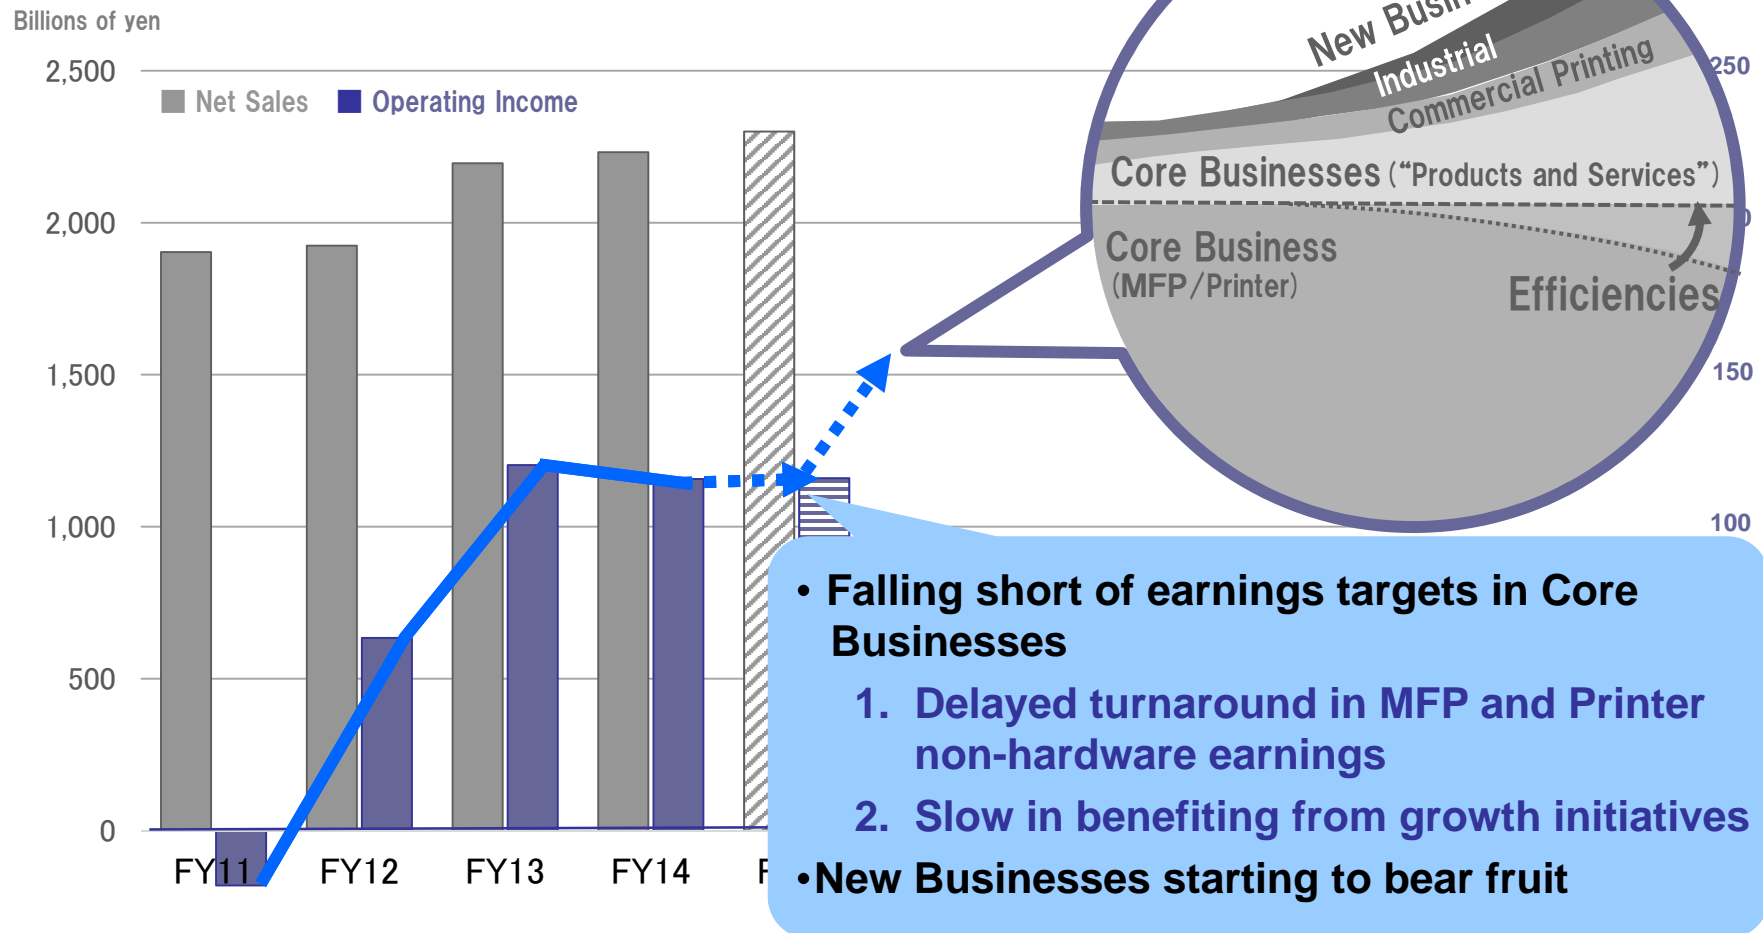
Billions of yen

2,500

Net Sales Operating Income

2,000

1,500

1,000

500

0

FY11 FY12 FY13 FY14 F

New Busin

Industrial

Commercial Printing

250

Core Businesses (“Products and Services”)

Core Business (MFP/Printer)

Efficiencies

150

100

• Falling short of earnings targets in Core Businesses

1. Delayed turnaround in MFP and Printer non-hardware earnings

2. Slow in benefiting from growth initiatives

•New Businesses starting to bear fruit